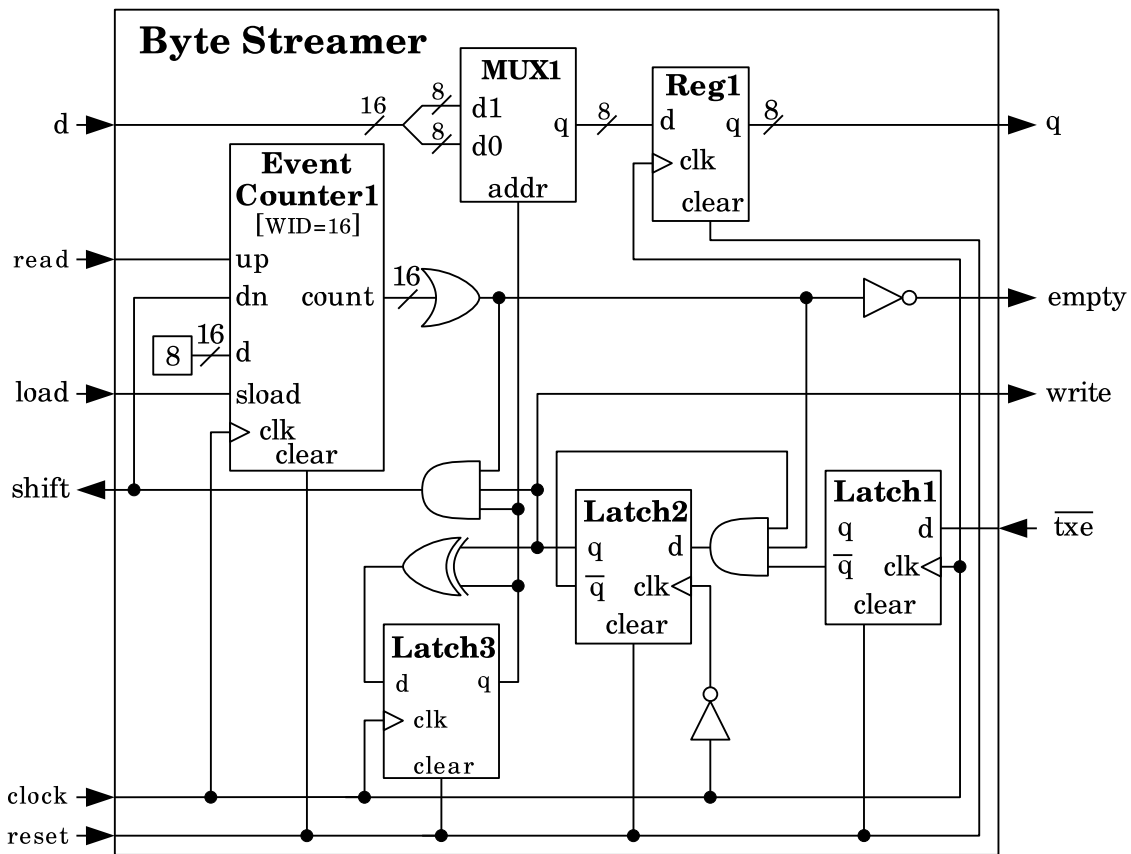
Byte Streamer

MUX1
d1
d0
q
addr

Reg1
d
q
clk
clear

d
16
8
8
8
8
q

Event Counter1
[WID=16]
up
dn
count
d
sload
clk
clear

read
16
8
16
load
shift
empty
write

Latch2
q
d
$\overline{q}$
clk
clear

Latch1
q
d
$\overline{q}$
clk
clear

$\overline{txe}$

Latch3
d
q
clk
clear

clock
reset